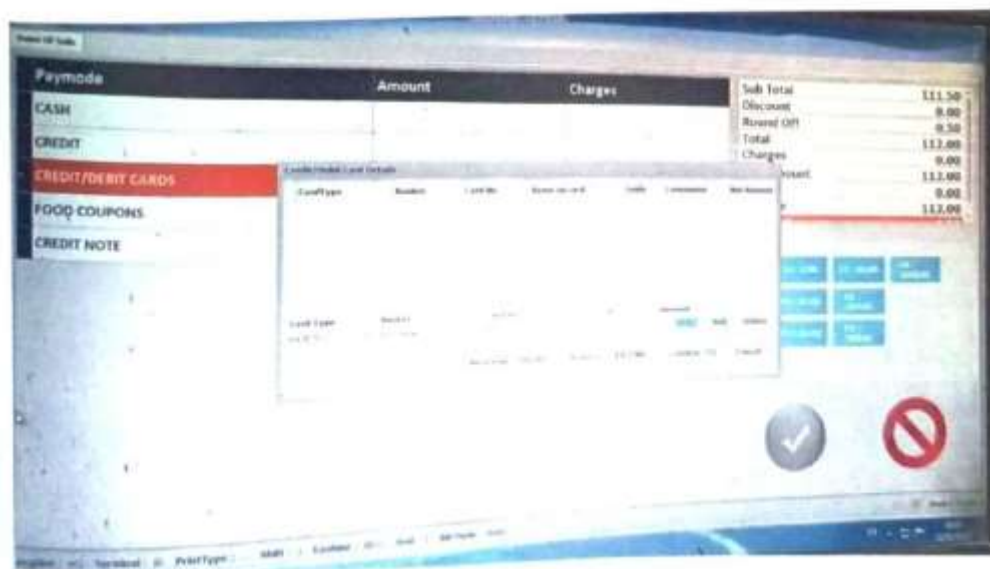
Paymode | Amount | Charges

CASH
CREDIT
CREDIT/DEBIT CARDS
FOOD COUPONS
CREDIT NOTE

Sub Total 111.50
Discount 0.00
Round Off 0.50
Total 112.00
Charges 0.00
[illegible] 112.00
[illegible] 0.00
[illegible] 112.00

Credit/Debit Card Details

CardType | Number | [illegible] | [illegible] | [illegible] | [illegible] | Net Amount

Card Type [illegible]

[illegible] PrintType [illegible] Shift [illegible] Cashier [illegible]